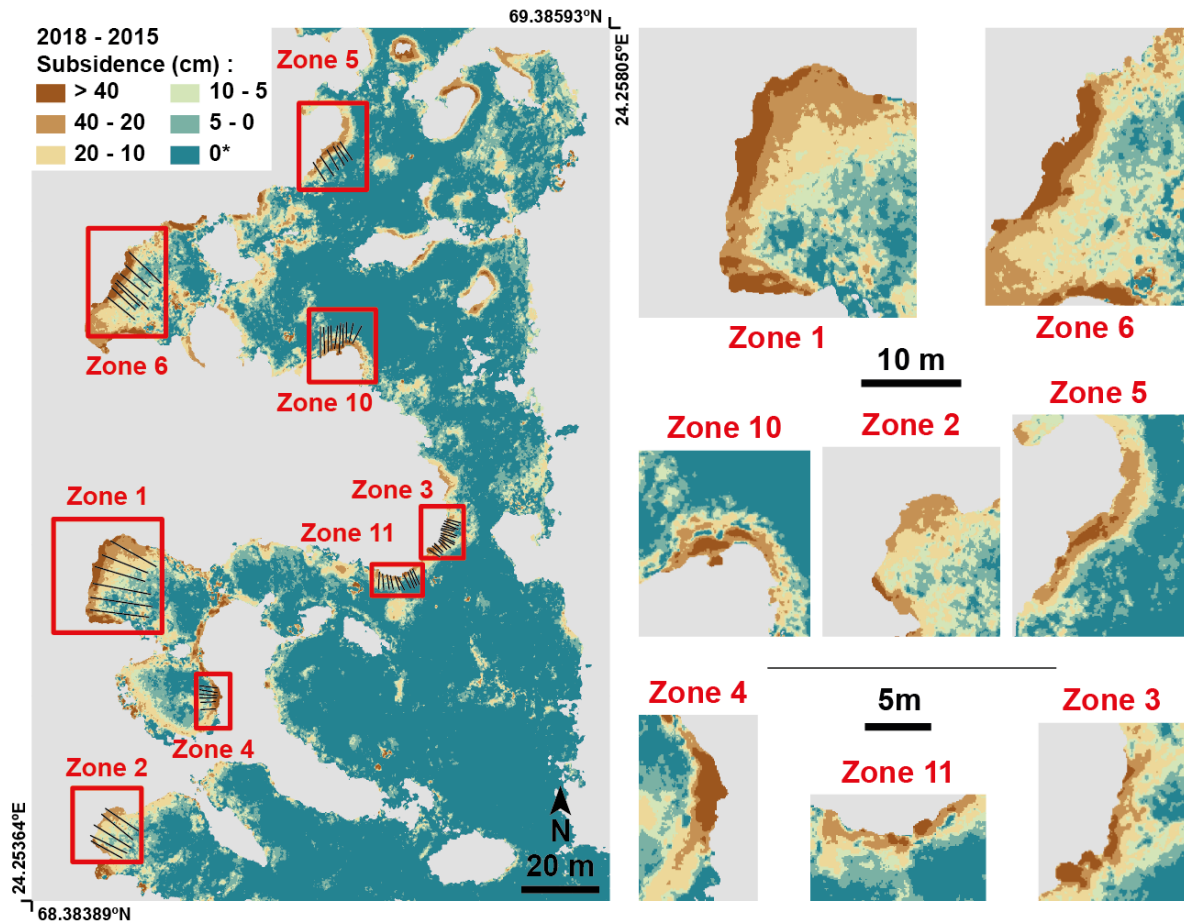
2018 - 2015
Subsidence (cm) :
> 40
10 - 5
40 - 20
5 - 0
20 - 10
0*

69.38593°N
24.25805°E

Zone 5
Zone 6
Zone 10
Zone 1
Zone 3
Zone 11
Zone 4
Zone 2
N
20 m
24.25364°E
68.38389°N

Zone 1
Zone 6
10 m
Zone 10
Zone 2
Zone 5
Zone 4
5m
Zone 3
Zone 11